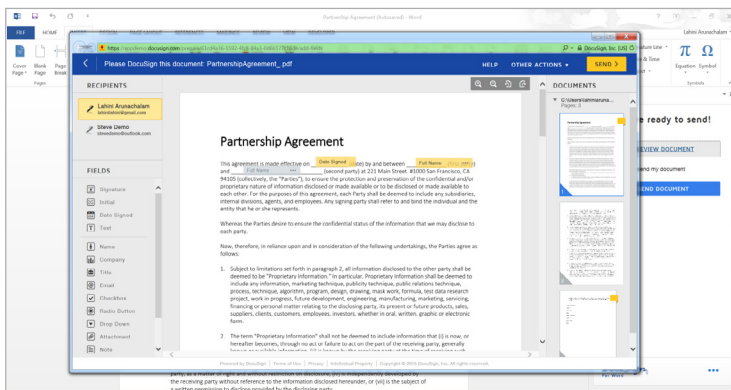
Partnership Agreement (Autosaved) - Word

FILE HOME

Lahini Arunachalam

Cover Page Blank Page Page Break

Pages

https://appdemo.docusign.com/prepare/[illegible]

DocuSign Inc. [US]

Please DocuSign this document: PartnershipAgreement_.pdf

HELP OTHER ACTIONS SEND

RECIPIENTS

Lahini Arunachalam
lahinilahini@gmail.com

Steve Demo
stevedemo@outlook.com

FIELDS

Signature
Initial
Date Signed
Text
Name
Company
Title
Email
Checkbox
Radio Button
Drop Down
Attachment
Note

DOCUMENTS

C:\Users\lahinarunu...
Pages: 3

Equation Symbol

Symbols

ready to send!

REVIEW DOCUMENT

send my document

SEND DOCUMENT

Partnership Agreement

This agreement is made effective on Date Signed (the "Effective Date") by and between Full Name (first party) and Full Name (second party) at 221 Main Street. #5000 San Francisco, CA 94105 (collectively, the "Parties"), to ensure the protection and preservation of the confidential and/or proprietary nature of information disclosed or made available or to be disclosed or made available to each other. For the purposes of this agreement, each Party shall be deemed to include any subsidiaries, internal divisions, agents, and employees. Any signing party shall refer to and bind the individual and the entity that he or she represents.

Whereas the Parties desire to ensure the confidential status of the information that we may disclose to each party.

Now, therefore, in reliance upon and in consideration of the following undertakings, the Parties agree as follows:

1. Subject to limitations set forth in paragraph 2, all information disclosed to the other party shall be deemed to be "Proprietary Information." In particular, Proprietary Information shall be deemed to include any information, marketing technique, publicity technique, public relations technique, process, technique, algorithm, program, design, drawing, mask work, formula, test data research project, work in progress, future development, engineering, manufacturing, marketing, servicing, financing or personal matter relating to the disclosing party, its present or future products, sales, suppliers, clients, customers, employees, investors, whether in oral, written, graphic or electronic form.

2. The term "Proprietary Information" shall not be deemed to include information that (i) is now, or hereafter becomes, through no act or failure to act on the part of the receiving party, generally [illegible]

Powered by DocuSign | Terms of Use | Privacy | Intellectual Property | Copyright © 2016 DocuSign, Inc. All rights reserved.

party, as a matter of right and without restriction on disclosure, (iv) is independently developed by the receiving party without reference to the information disclosed hereunder, or (vii) is the subject of